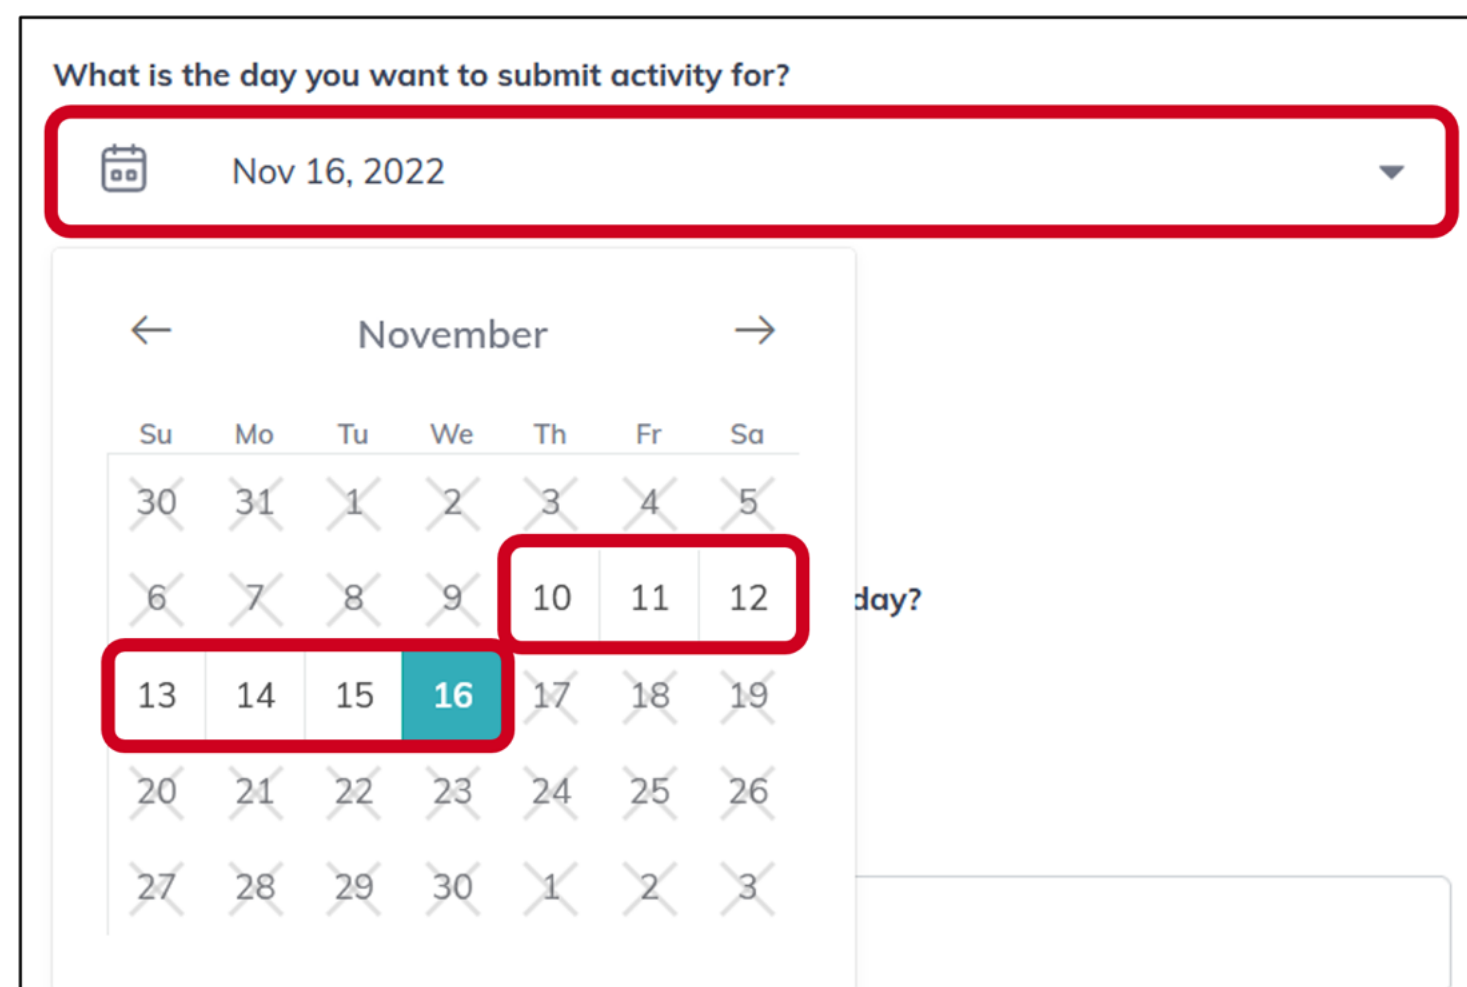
What is the day you want to submit activity for?

Nov 16, 2022

November

| Su | Mo | Tu | We | Th | Fr | Sa |
|---|---|---|---|---|---|---|
| 30 | 31 | 1 | 2 | 3 | 4 | 5 |
| 6 | 7 | 8 | 9 | 10 | 11 | 12 |
| 13 | 14 | 15 | 16 | 17 | 18 | 19 |
| 20 | 21 | 22 | 23 | 24 | 25 | 26 |
| 27 | 28 | 29 | 30 | 1 | 2 | 3 |

day?